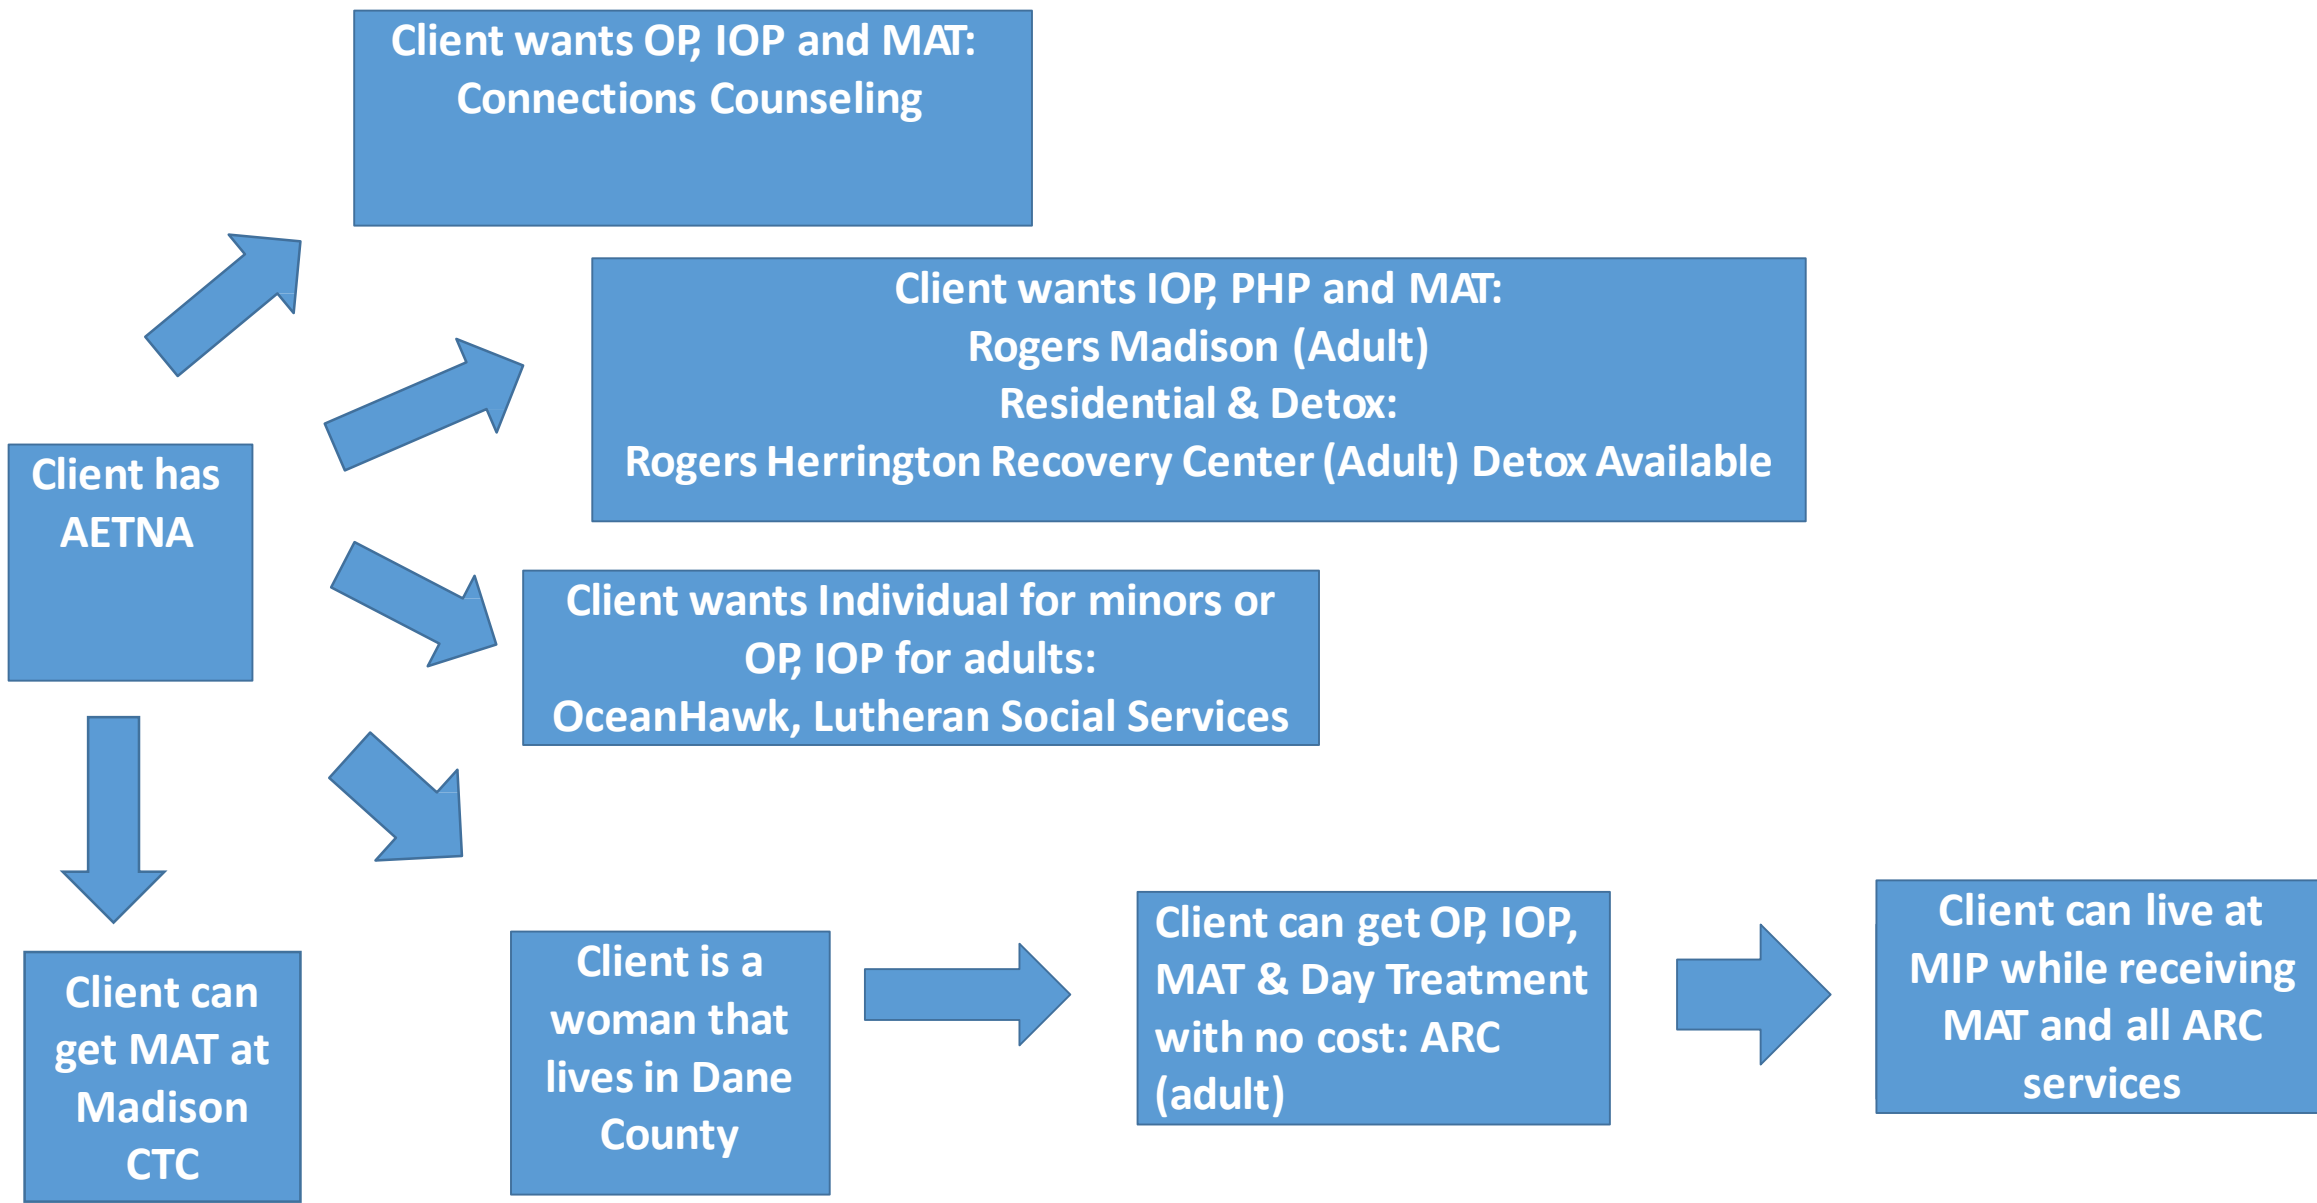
Client has AETNA

Client wants OP, IOP and MAT:
Connections Counseling

Client wants IOP, PHP and MAT:
Rogers Madison (Adult)
Residential & Detox:
Rogers Herrington Recovery Center (Adult) Detox Available

Client wants Individual for minors or OP, IOP for adults:
OceanHawk, Lutheran Social Services

Client can get MAT at Madison CTC

Client is a woman that lives in Dane County

Client can get OP, IOP, MAT & Day Treatment with no cost: ARC (adult)

Client can live at MIP while receiving MAT and all ARC services